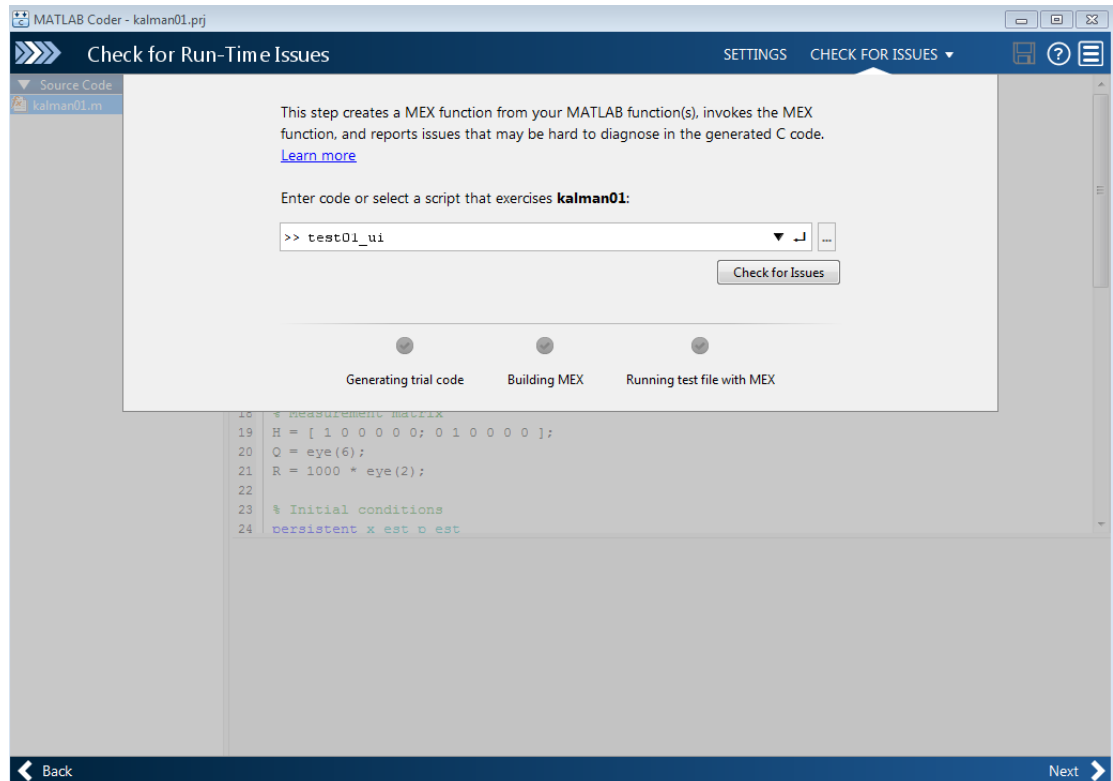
MATLAB Coder - kalman01.prj

Check for Run-Time Issues

SETTINGS CHECK FOR ISSUES ▾

▼ Source Code
kalman01.m

This step creates a MEX function from your MATLAB function(s), invokes the MEX function, and reports issues that may be hard to diagnose in the generated C code.
Learn more

Enter code or select a script that exercises **kalman01**:

>> test01_ui

...

Check for Issues

Generating trial code Building MEX Running test file with MEX

18 % Measurement matrix
19 H = [ 1 0 0 0 0 0; 0 1 0 0 0 0 ];
20 Q = eye(6);
21 R = 1000 * eye(2);
22
23 % Initial conditions
24 persistent x_est p_est

Back

Next